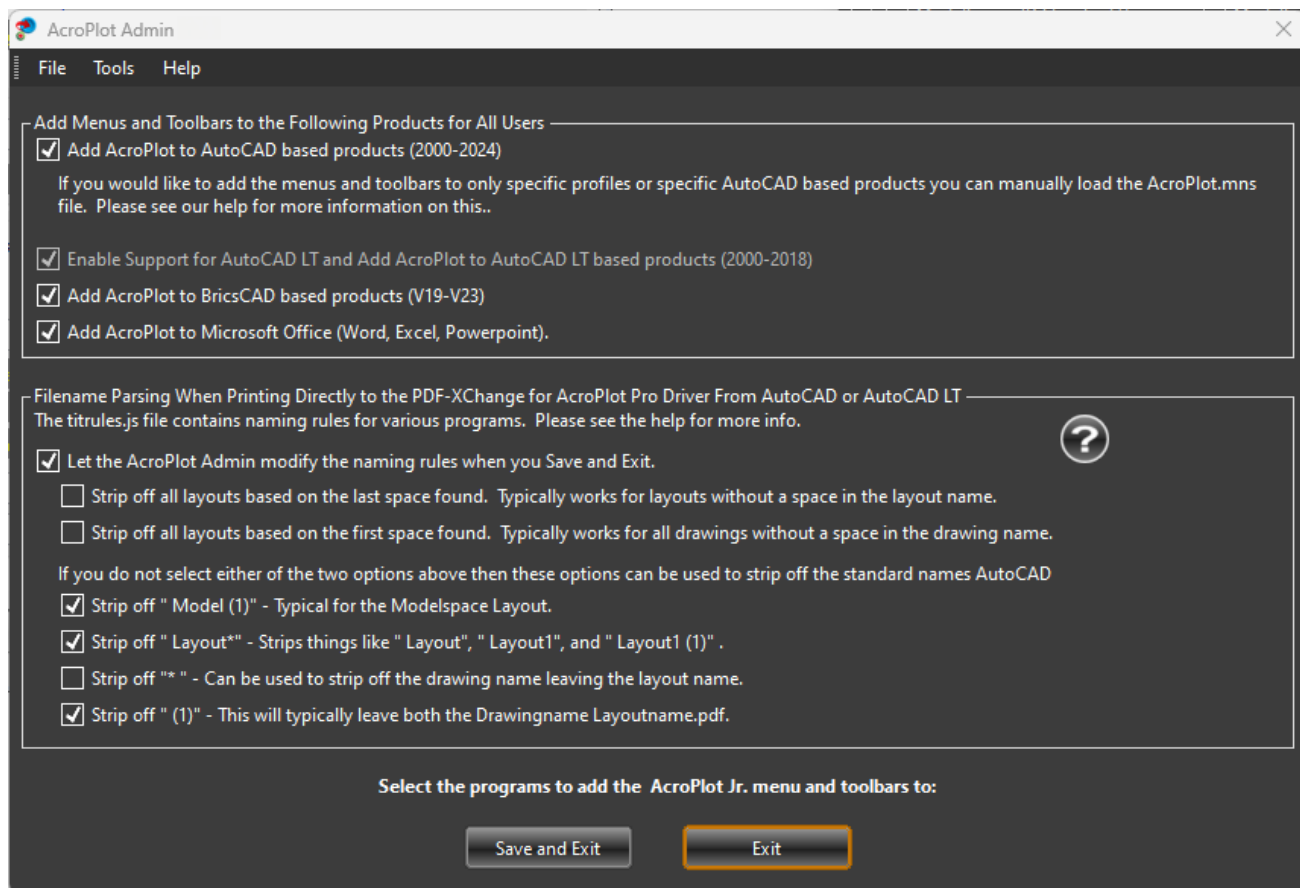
AcroPlot Admin

File Tools Help

Add Menus and Toolbars to the Following Products for All Users

Add AcroPlot to AutoCAD based products (2000-2024)

If you would like to add the menus and toolbars to only specific profiles or specific AutoCAD based products you can manually load the AcroPlot.mns file. Please see our help for more information on this..

Enable Support for AutoCAD LT and Add AcroPlot to AutoCAD LT based products (2000-2018)

Add AcroPlot to BricsCAD based products (V19-V23)

Add AcroPlot to Microsoft Office (Word, Excel, Powerpoint).

Filename Parsing When Printing Directly to the PDF-XChange for AcroPlot Pro Driver From AutoCAD or AutoCAD LT

The titrules.js file contains naming rules for various programs. Please see the help for more info.

Let the AcroPlot Admin modify the naming rules when you Save and Exit.

Strip off all layouts based on the last space found. Typically works for layouts without a space in the layout name.

Strip off all layouts based on the first space found. Typically works for all drawings without a space in the drawing name.

If you do not select either of the two options above then these options can be used to strip off the standard names AutoCAD

Strip off " Model (1)" - Typical for the Modelspace Layout.

Strip off " Layout*" - Strips things like " Layout", " Layout1", and " Layout1 (1)" .

Strip off "* " - Can be used to strip off the drawing name leaving the layout name.

Strip off " (1)" - This will typically leave both the Drawingname Layoutname.pdf.

Select the programs to add the AcroPlot Jr. menu and toolbars to:

Save and Exit

Exit